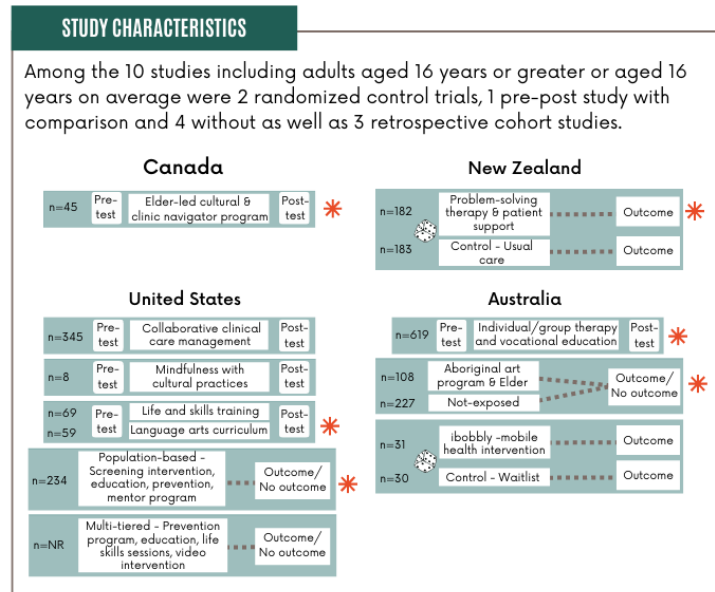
STUDY CHARACTERISTICS

Among the 10 studies including adults aged 16 years or greater or aged 16 years on average were 2 randomized control trials, 1 pre-post study with comparison and 4 without as well as 3 retrospective cohort studies.

Canada

n=45 Pre-test Elder-led cultural & clinic navigator program Post-test *

New Zealand

n=182 Problem-solving therapy & patient support Outcome *
n=183 Control - Usual care Outcome

United States

n=345 Pre-test Collaborative clinical care management Post-test

n=8 Pre-test Mindfulness with cultural practices Post-test

n=69 Pre-test Life and skills training Post-test *
n=59 Language arts curriculum

n=234 Population-based - Screening intervention, education, prevention, mentor program Outcome/ No outcome *

n=NR Multi-tiered - Prevention program, education, life skills sessions, video intervention Outcome/ No outcome

Australia

n=619 Pre-test Individual/group therapy and vocational education Post-test *

n=108 Aboriginal art program & Elder Outcome/ No outcome *
n=227 Not-exposed

n=31 ibobbly -mobile health intervention Outcome
n=30 Control - Waitlist Outcome